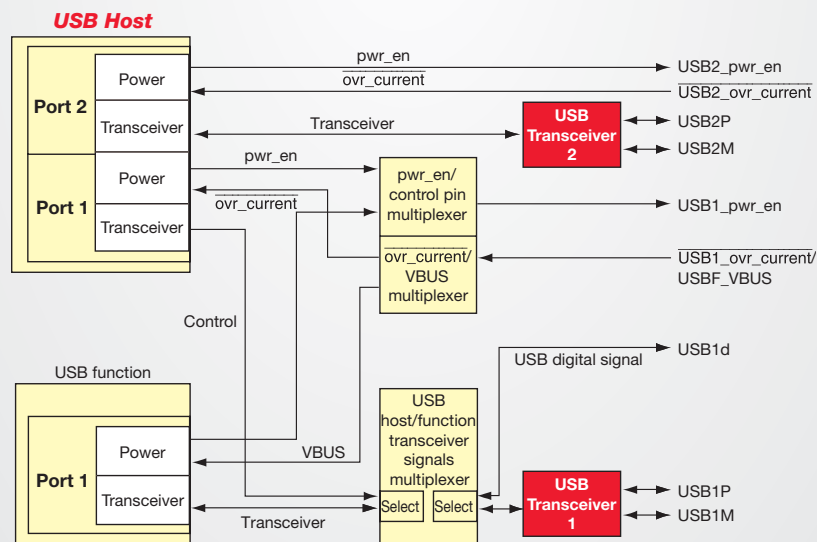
USB Host

Port 2

Power

Transceiver

Port 1

Power

Transceiver

pwr_en

$\overline{\text{ovr\_current}}$

USB2_pwr_en

$\overline{\text{USB2\_ovr\_current}}$

Transceiver

USB Transceiver 2

USB2P

USB2M

pwr_en

$\overline{\text{ovr\_current}}$

pwr_en/ control pin multiplexer

USB1_pwr_en

$\overline{\text{ovr\_current}}$/ VBUS multiplexer

$\overline{\text{USB1\_ovr\_current}}$/ USBF_VBUS

Control

USB digital signal

USB1d

USB function

Port 1

Power

Transceiver

VBUS

USB host/function transceiver signals multiplexer

Select

Select

USB Transceiver 1

USB1P

USB1M

Transceiver